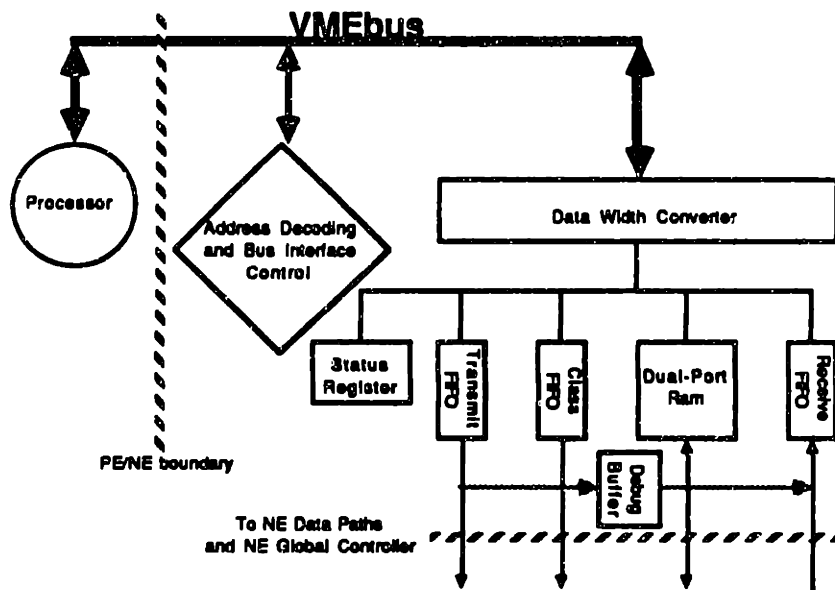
VMEbus

Processor

Address Decoding and Bus Interface Control

Data Width Converter

Status Register

Transmit FIFO

Class FIFO

Dual-Port Ram

Receive FIFO

Debug Buffer

PE/NE boundary

To NE Data Paths and NE Global Controller